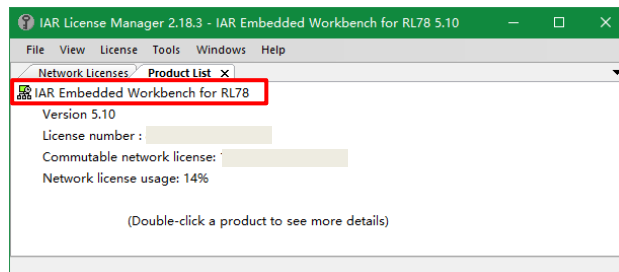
IAR License Manager 2.18.3 - IAR Embedded Workbench for RL78 5.10

File View License Tools Windows Help

Network Licenses Product List ×

IAR Embedded Workbench for RL78

Version 5.10

License number :

Commutable network license:

Network license usage: 14%

(Double-click a product to see more details)